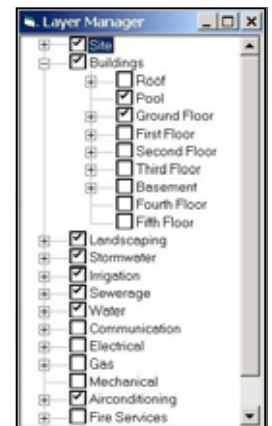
Layer Manager

Site
Buildings
Roof
Pool
Ground Floor
First Floor
Second Floor
Third Floor
Basement
Fourth Floor
Fifth Floor
Landscaping
Stormwater
Irrigation
Sewerage
Water
Communication
Electrical
Gas
Mechanical
Airconditioning
Fire Services